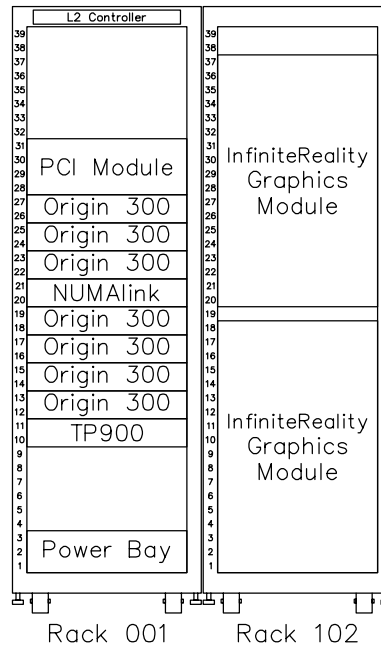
L2 Controller

39
38
37
36
35
34
33
32
31
30
29
28
27
26
25
24
23
22
21
20
19
18
17
16
15
14
13
12
11
10
9
8
7
6
5
4
3
2
1

PCI Module
Origin 300
Origin 300
Origin 300
NUMAlink
Origin 300
Origin 300
Origin 300
Origin 300
TP900
Power Bay

39
38
37
36
35
34
33
32
31
30
29
28
27
26
25
24
23
22
21
20
19
18
17
16
15
14
13
12
11
10
9
8
7
6
5
4
3
2
1

InfiniteReality Graphics Module
InfiniteReality Graphics Module

Rack 001
Rack 102